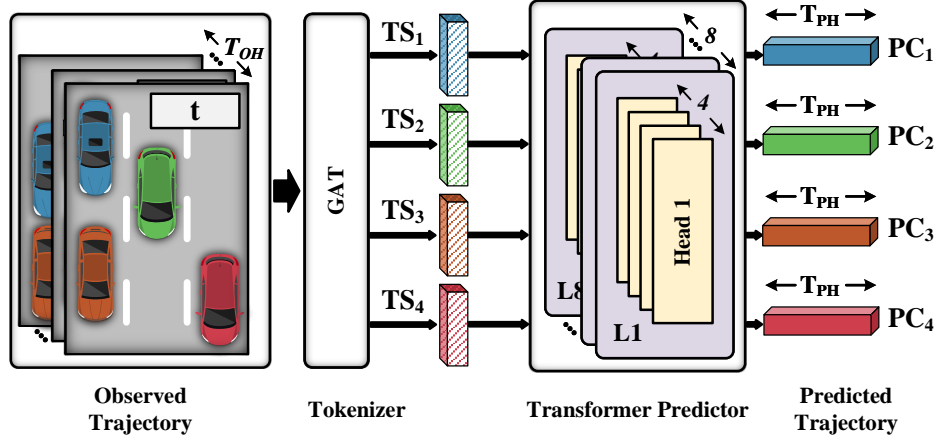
$T_{OH}$

t

GAT

$TS_1$

$TS_2$

$TS_3$

$TS_4$

8

4

Head 1

L8

L1

$T_{PH}$

$PC_1$

$T_{PH}$

$PC_2$

$T_{PH}$

$PC_3$

$T_{PH}$

$PC_4$

Observed Trajectory

Tokenizer

Transformer Predictor

Predicted Trajectory